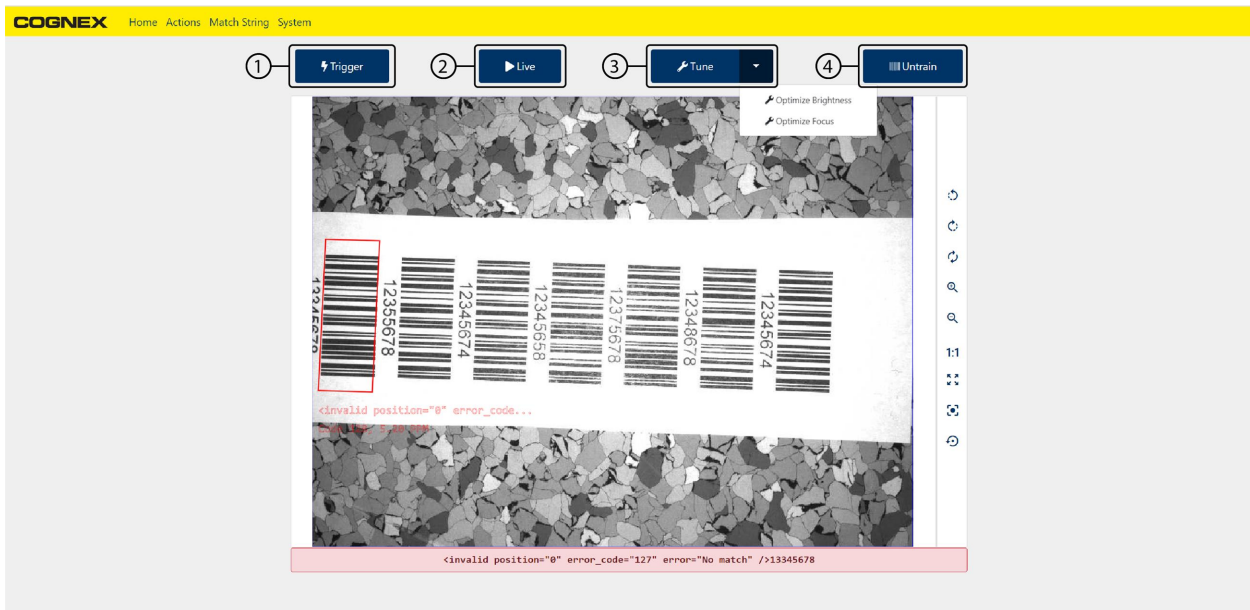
COGNEX Home Actions Match String System

1 Trigger
2 Live
3 Tune
4 Untrain

Optimize Brightness
Optimize Focus

13345678
12355678
12345674
12345658
12375678
12348678
12345674

<invalid position="0" error_code...
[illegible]

1:1

<invalid position="0" error_code="127" error="No match" />13345678